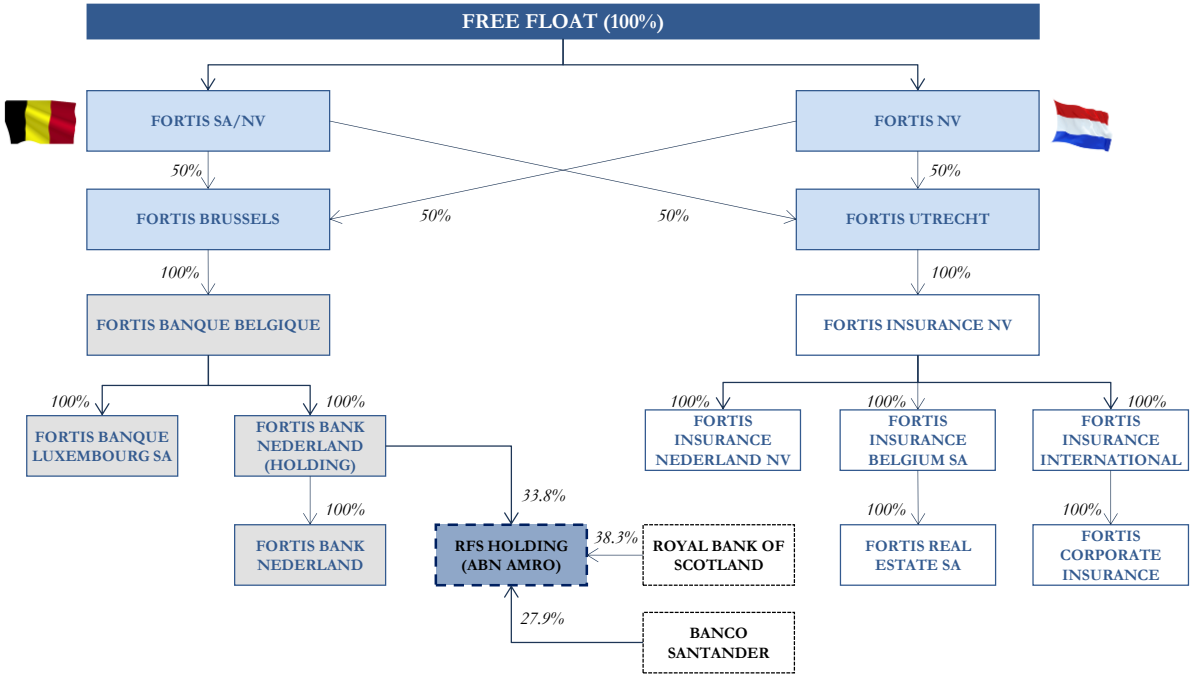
FREE FLOAT (100%)

FORTIS SA/NV

FORTIS NV

50%

50%

FORTIS BRUSSELS

50%

50%

FORTIS UTRECHT

100%

100%

FORTIS BANQUE BELGIQUE

FORTIS INSURANCE NV

100%

100%

100%

100%

100%

FORTIS BANQUE LUXEMBOURG SA

FORTIS BANK NEDERLAND (HOLDING)

FORTIS INSURANCE NEDERLAND NV

FORTIS INSURANCE BELGIUM SA

FORTIS INSURANCE INTERNATIONAL

33.8%

100%

100%

100%

FORTIS BANK NEDERLAND

RFS HOLDING (ABN AMRO)

38.3%

ROYAL BANK OF SCOTLAND

FORTIS REAL ESTATE SA

FORTIS CORPORATE INSURANCE

27.9%

BANCO SANTANDER